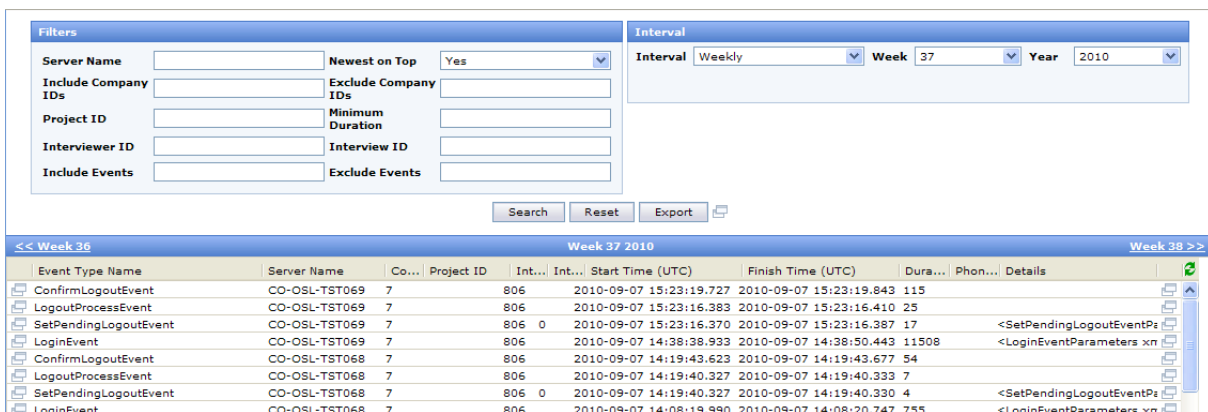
Filters

| Server Name | | Newest on Top | Yes |
|---|---|---|---|
| Include Company IDs | | Exclude Company IDs | |
| Project ID | | Minimum Duration | |
| Interviewer ID | | Interview ID | |
| Include Events | | Exclude Events | |

Interval

Interval Weekly Week 37 Year 2010

Search Reset Export

<< Week 36 Week 37 2010 Week 38 >>

| Event Type Name | Server Name | Co... | Project ID | Int... | Int... | Start Time (UTC) | Finish Time (UTC) | Dura... | Phon... | Details |
|---|---|---|---|---|---|---|---|---|---|---|
| ConfirmLogoutEvent | CO-OSL-TST069 | 7 | | 806 | | 2010-09-07 15:23:19.727 | 2010-09-07 15:23:19.843 | 115 | | |
| LogoutProcessEvent | CO-OSL-TST069 | 7 | | 806 | | 2010-09-07 15:23:16.383 | 2010-09-07 15:23:16.410 | 25 | | |
| SetPendingLogoutEvent | CO-OSL-TST069 | 7 | | 806 | 0 | 2010-09-07 15:23:16.370 | 2010-09-07 15:23:16.387 | 17 | | <SetPendingLogoutEventPa |
| LoginEvent | CO-OSL-TST069 | 7 | | 806 | | 2010-09-07 14:38:38.933 | 2010-09-07 14:38:50.443 | 11508 | | <LoginEventParameters xm |
| ConfirmLogoutEvent | CO-OSL-TST068 | 7 | | 806 | | 2010-09-07 14:19:43.623 | 2010-09-07 14:19:43.677 | 54 | | |
| LogoutProcessEvent | CO-OSL-TST068 | 7 | | 806 | | 2010-09-07 14:19:40.327 | 2010-09-07 14:19:40.333 | 7 | | |
| SetPendingLogoutEvent | CO-OSL-TST068 | 7 | | 806 | 0 | 2010-09-07 14:19:40.327 | 2010-09-07 14:19:40.330 | 4 | | <SetPendingLogoutEventPa |
| LoginEvent | CO-OSL-TST068 | 7 | | 806 | | 2010-09-07 14:08:19.990 | 2010-09-07 14:08:20.747 | 755 | | <LoginEventParameters xm |